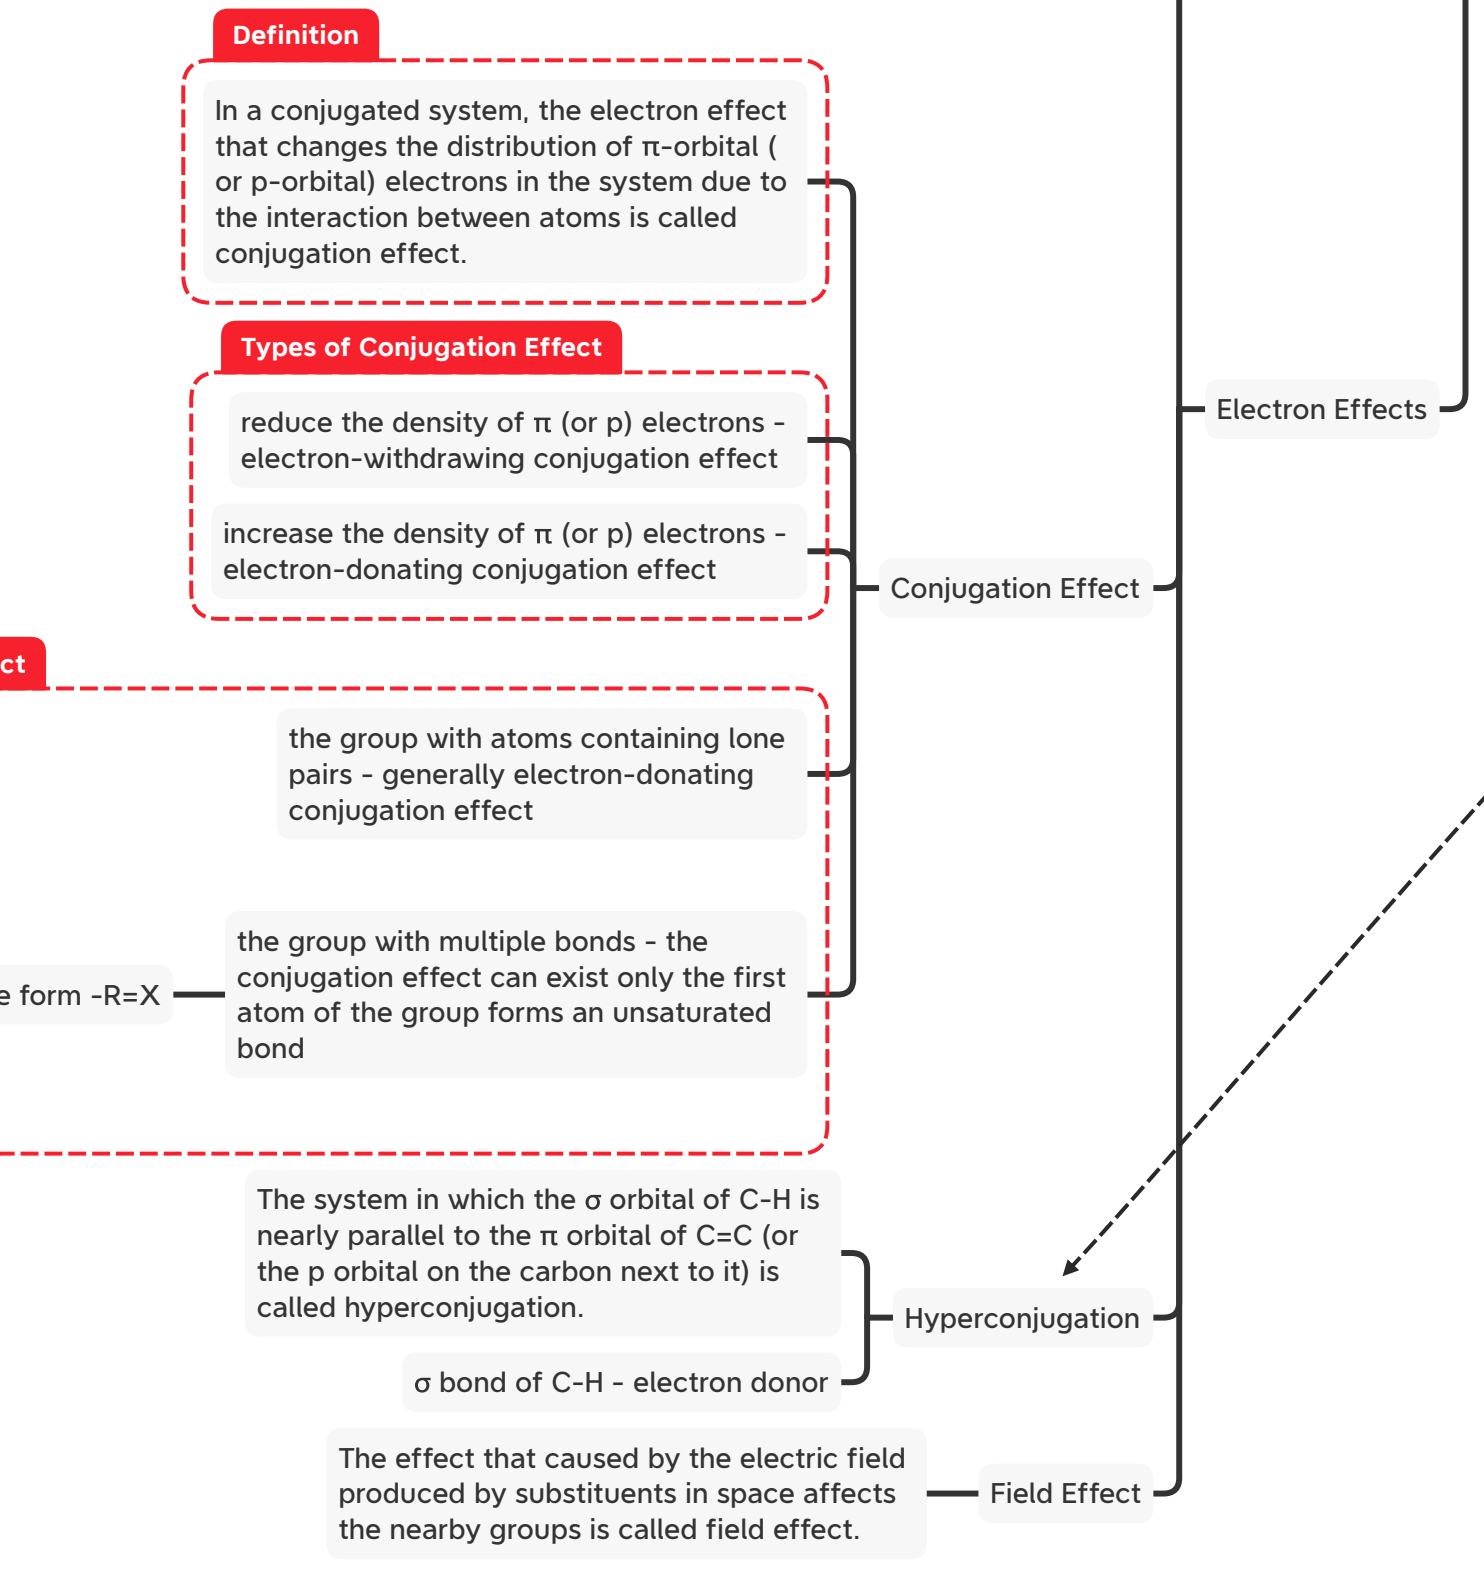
Definition

In a conjugated system, the electron effect that changes the distribution of π-orbital ( or p-orbital) electrons in the system due to the interaction between atoms is called conjugation effect.

Types of Conjugation Effect

reduce the density of π (or p) electrons - electron-withdrawing conjugation effect

increase the density of π (or p) electrons - electron-donating conjugation effect

Electron Effects

Conjugation Effect

ct

the group with atoms containing lone pairs - generally electron-donating conjugation effect

e form -R=X

the group with multiple bonds - the conjugation effect can exist only the first atom of the group forms an unsaturated bond

The system in which the σ orbital of C-H is nearly parallel to the π orbital of C=C (or the p orbital on the carbon next to it) is called hyperconjugation.

σ bond of C-H - electron donor

Hyperconjugation

The effect that caused by the electric field produced by substituents in space affects the nearby groups is called field effect.

Field Effect